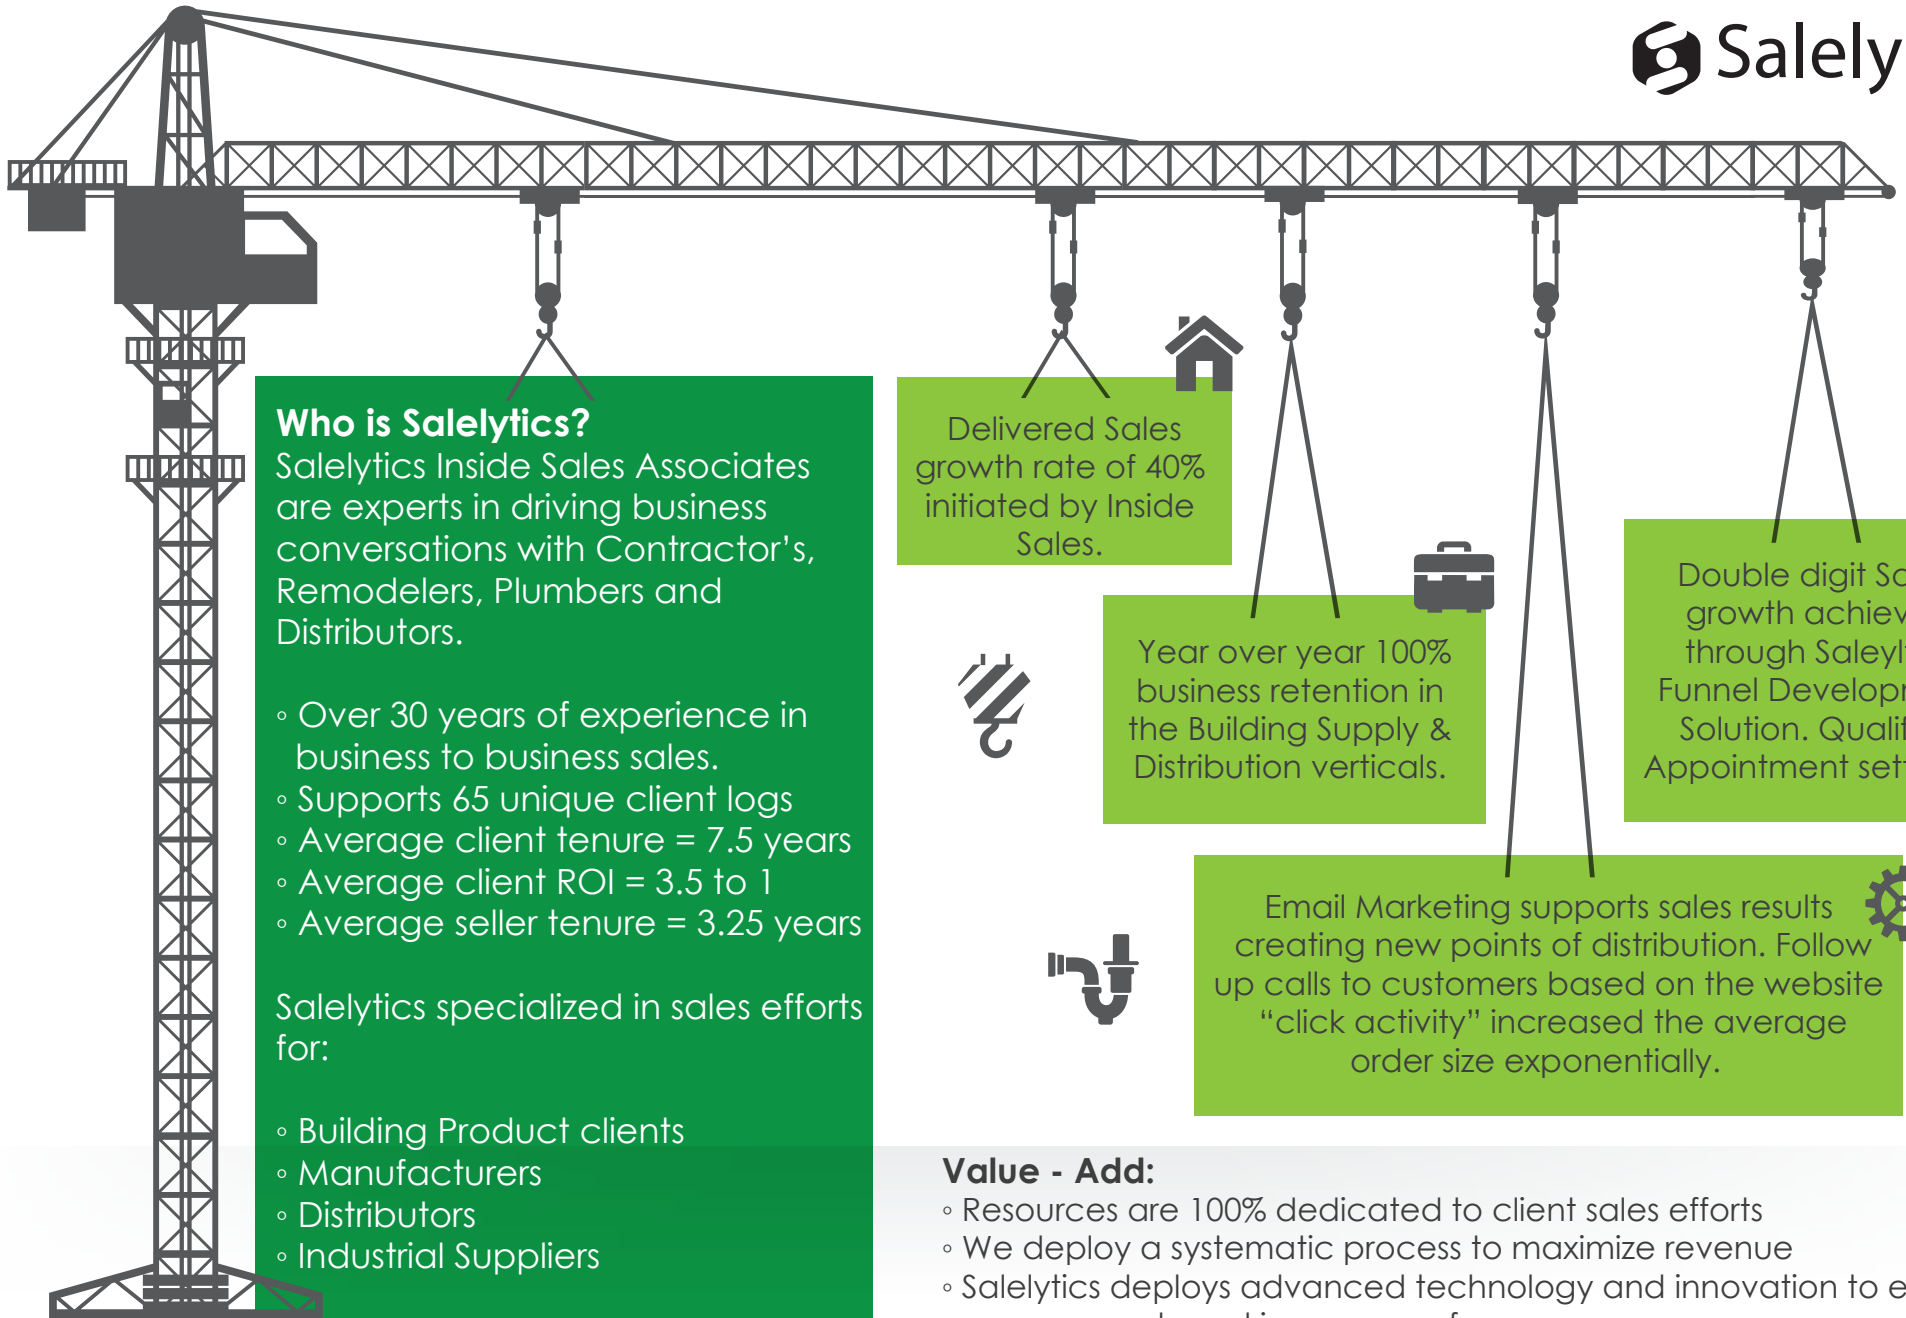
Salely

Who is Salelytics?
Salelytics Inside Sales Associates are experts in driving business conversations with Contractor's, Remodelers, Plumbers and Distributors.

◦ Over 30 years of experience in business to business sales.
◦ Supports 65 unique client logs
◦ Average client tenure = 7.5 years
◦ Average client ROI = 3.5 to 1
◦ Average seller tenure = 3.25 years

Salelytics specialized in sales efforts for:

◦ Building Product clients
◦ Manufacturers
◦ Distributors
◦ Industrial Suppliers

Delivered Sales growth rate of 40% initiated by Inside Sales.

Year over year 100% business retention in the Building Supply & Distribution verticals.

Double digit Sa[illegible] growth achiev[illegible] through Saleyl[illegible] Funnel Develop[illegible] Solution. Qualif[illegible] Appointment set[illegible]

Email Marketing supports sales results creating new points of distribution. Follow up calls to customers based on the website "click activity" increased the average order size exponentially.

Value - Add:
◦ Resources are 100% dedicated to client sales efforts
◦ We deploy a systematic process to maximize revenue
◦ Salelytics deploys advanced technology and innovation to e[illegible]